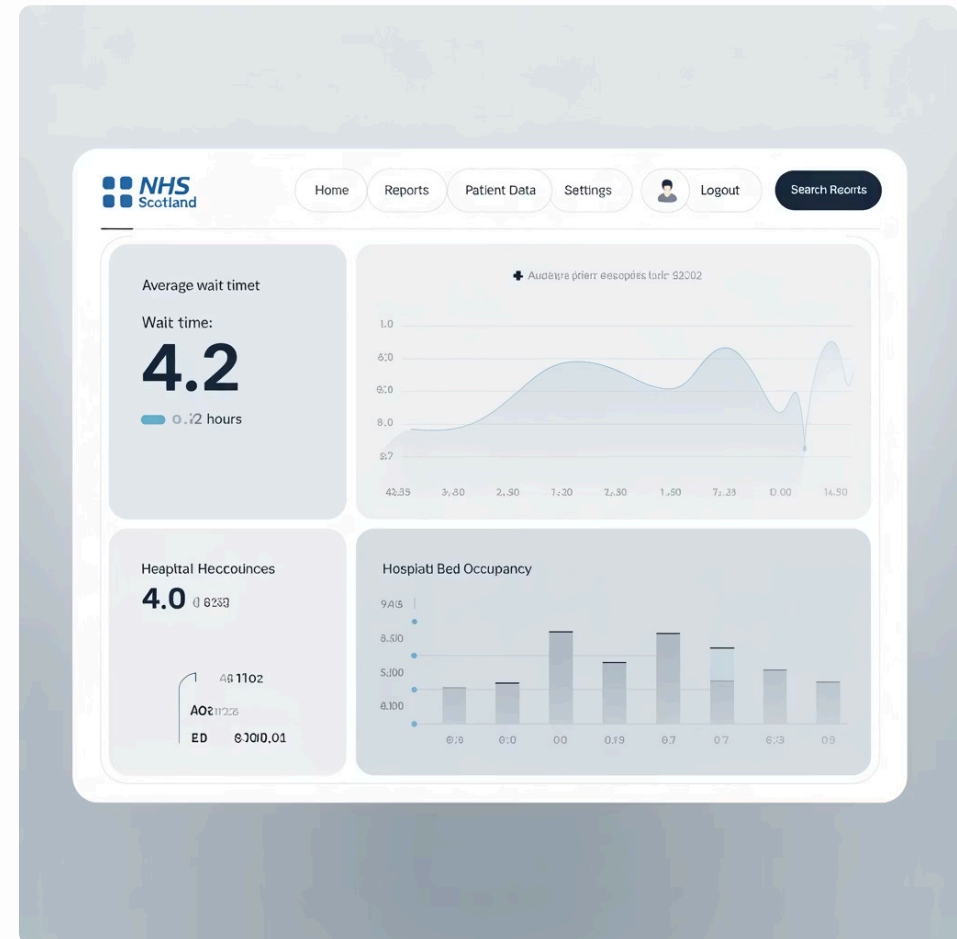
NHS Scotland

Home
Reports
Patient Data
Settings
Logout
Search Reorts

Average wait timet

Wait time:

4.2

0.?2 hours

Audeire prierr eeopdes lartc 62002

1.0
6.0
6.0
8.0
8.7

42.35
3.30
2.50
1.20
2.30
1.90
7.23
0.00
14.50

Heaptal Heccounces

4.0 0 6239

48 1102
AO2 1123
ED 6.0010.01

Hospiati Bed Occupancy

9A5
8.500
5.800
8.100

0.9
0.0
00
0.19
0.7
0.7
6.3
09